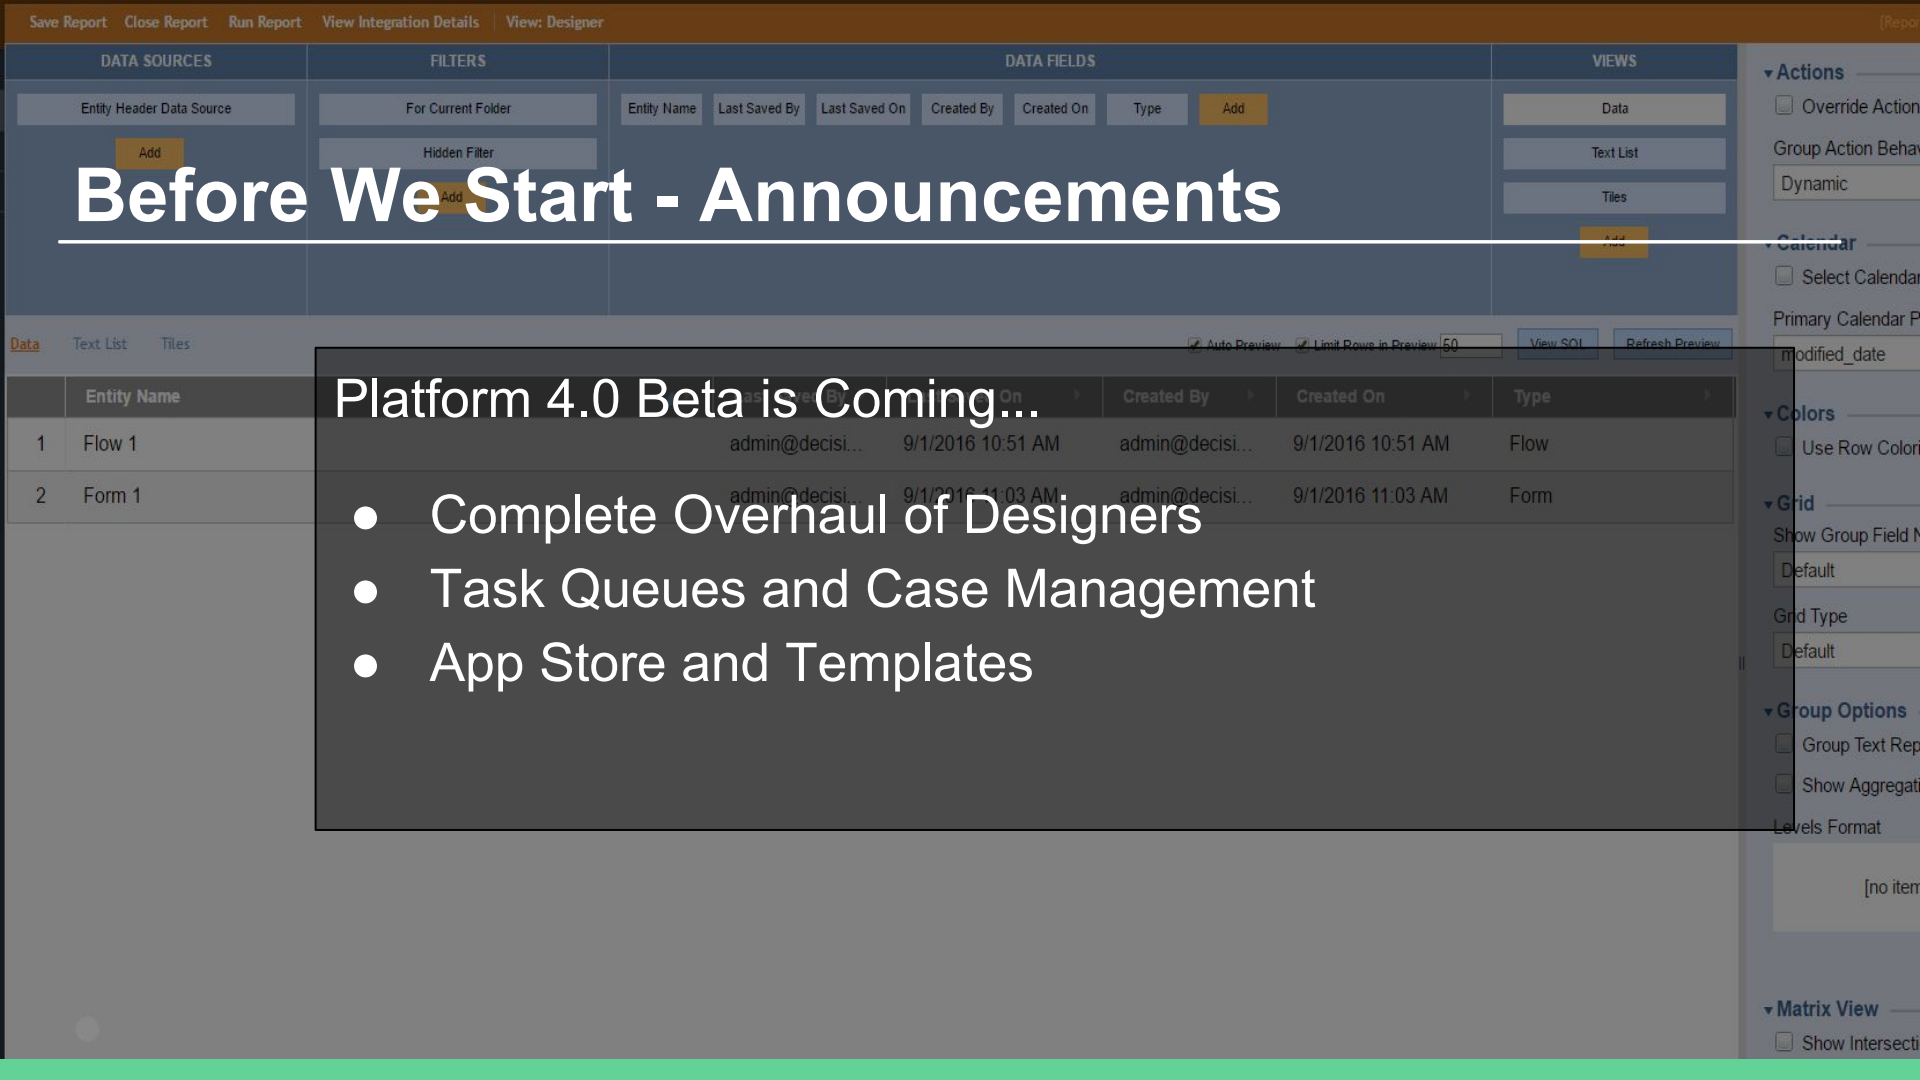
Save Report Close Report Run Report View Integration Details View: Designer

DATA SOURCES FILTERS DATA FIELDS VIEWS

Entity Header Data Source For Current Folder Entity Name Last Saved By Last Saved On Created By Created On Type Add Data

Add Hidden Filter Text List

Tiles

Before We Start - Announcements

Actions
Override Action
Group Action Beha
Dynamic
Calendar
Select Calendar
Primary Calendar P
modified_date

Data Text List Tiles Auto Preview Limit Rows in Preview 50 View SQL Refresh Preview

Platform 4.0 Beta is Coming...

● Complete Overhaul of Designers
● Task Queues and Case Management
● App Store and Templates

| | Entity Name | Last Saved By | Last Saved On | Created By | Created On | Type |
|---|---|---|---|---|---|---|
| 1 | Flow 1 | admin@decisi... | 9/1/2016 10:51 AM | admin@decisi... | 9/1/2016 10:51 AM | Flow |
| 2 | Form 1 | admin@decisi... | 9/1/2016 11:03 AM | admin@decisi... | 9/1/2016 11:03 AM | Form |

Colors
Use Row Colori
Grid
Show Group Field N
Default
Grid Type
Default
Group Options
Group Text Rep
Show Aggregati
Levels Format
[no item
Matrix View
Show Intersecti